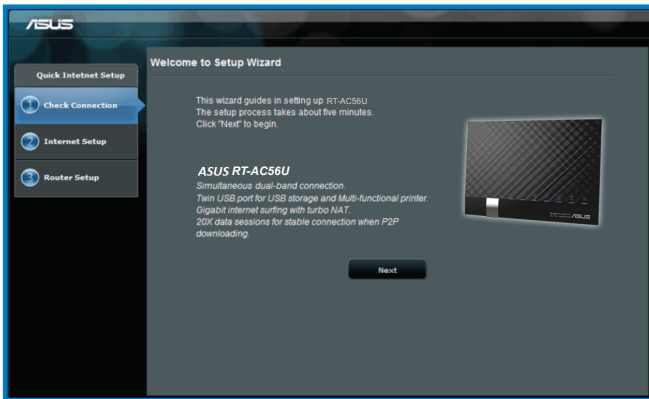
/ISUS

Quick Intetnet Setup

1 Check Connection

2 Internet Setup

3 Router Setup

Welcome to Setup Wizard

This wizard guides in setting up RT-AC56U
The setup process takes about five minutes.
Click "Next" to begin.

ASUS RT-AC56U
Simultaneous dual-band connection.
Twin USB port for USB storage and Multi-functional printer.
Gigabit internet surfing with turbo NAT
20X data sessions for stable connection when P2P downloading.

Next

/ISUS